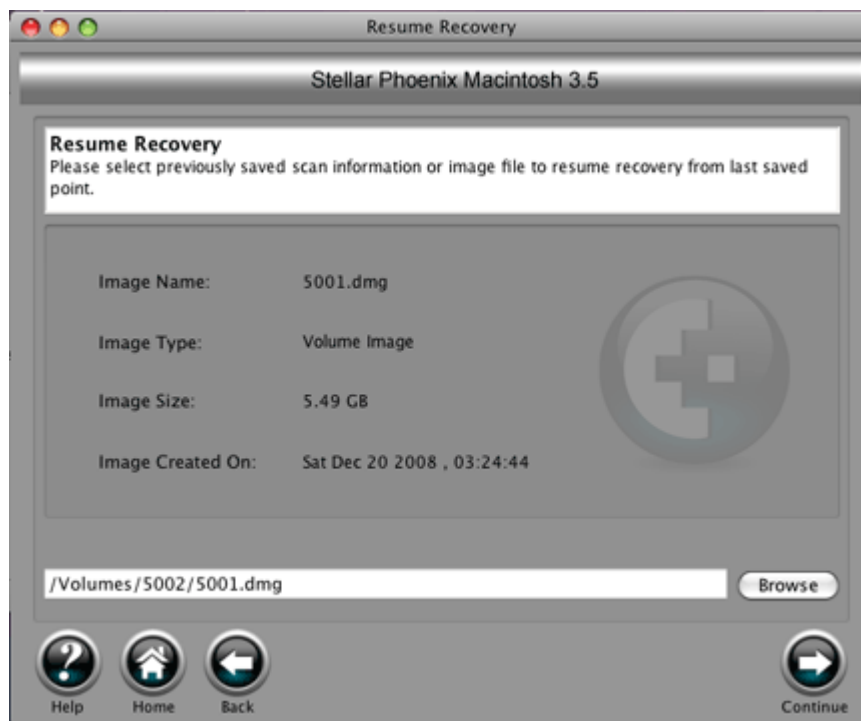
Resume Recovery

Stellar Phoenix Macintosh 3.5

Resume Recovery
Please select previously saved scan information or image file to resume recovery from last saved point.

Image Name: 5001.dmg

Image Type: Volume Image

Image Size: 5.49 GB

Image Created On: Sat Dec 20 2008 , 03:24:44

/Volumes/5002/5001.dmg

Browse

Help
Home
Back
Continue